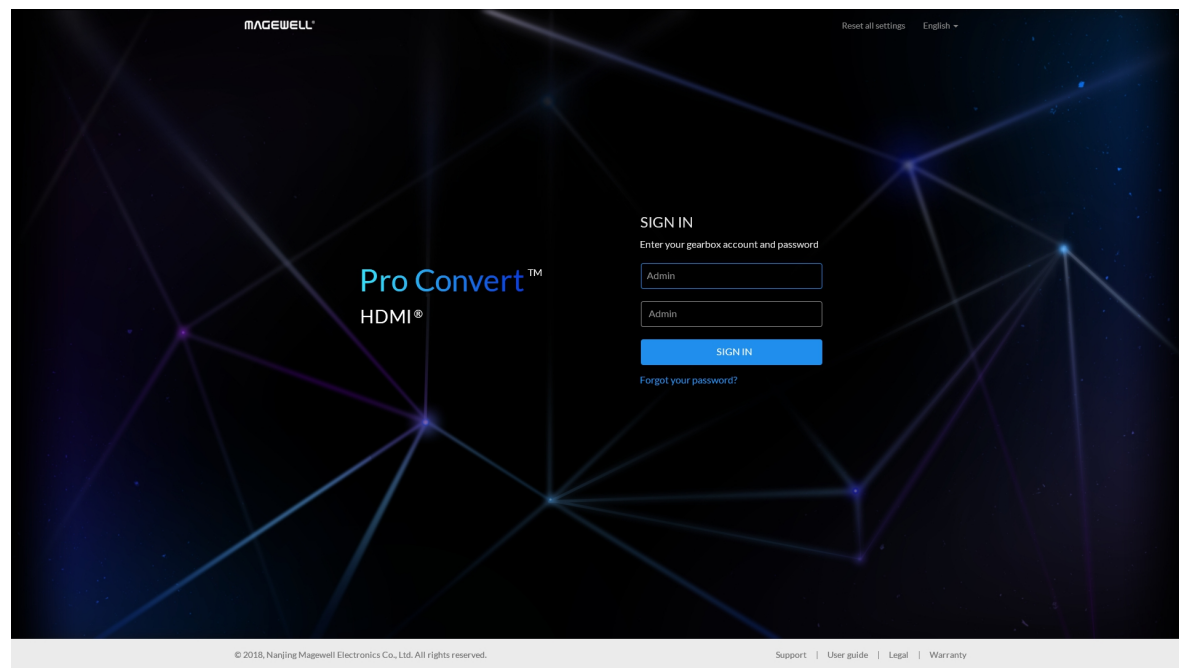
MAGEWELL®

Reset all settings English

Pro Convert™
HDMI®

SIGN IN
Enter your gearbox account and password

Admin

Admin

SIGN IN

Forgot your password?

© 2018, Nanjing Magewell Electronics Co., Ltd. All rights reserved.

Support | User guide | Legal | Warranty